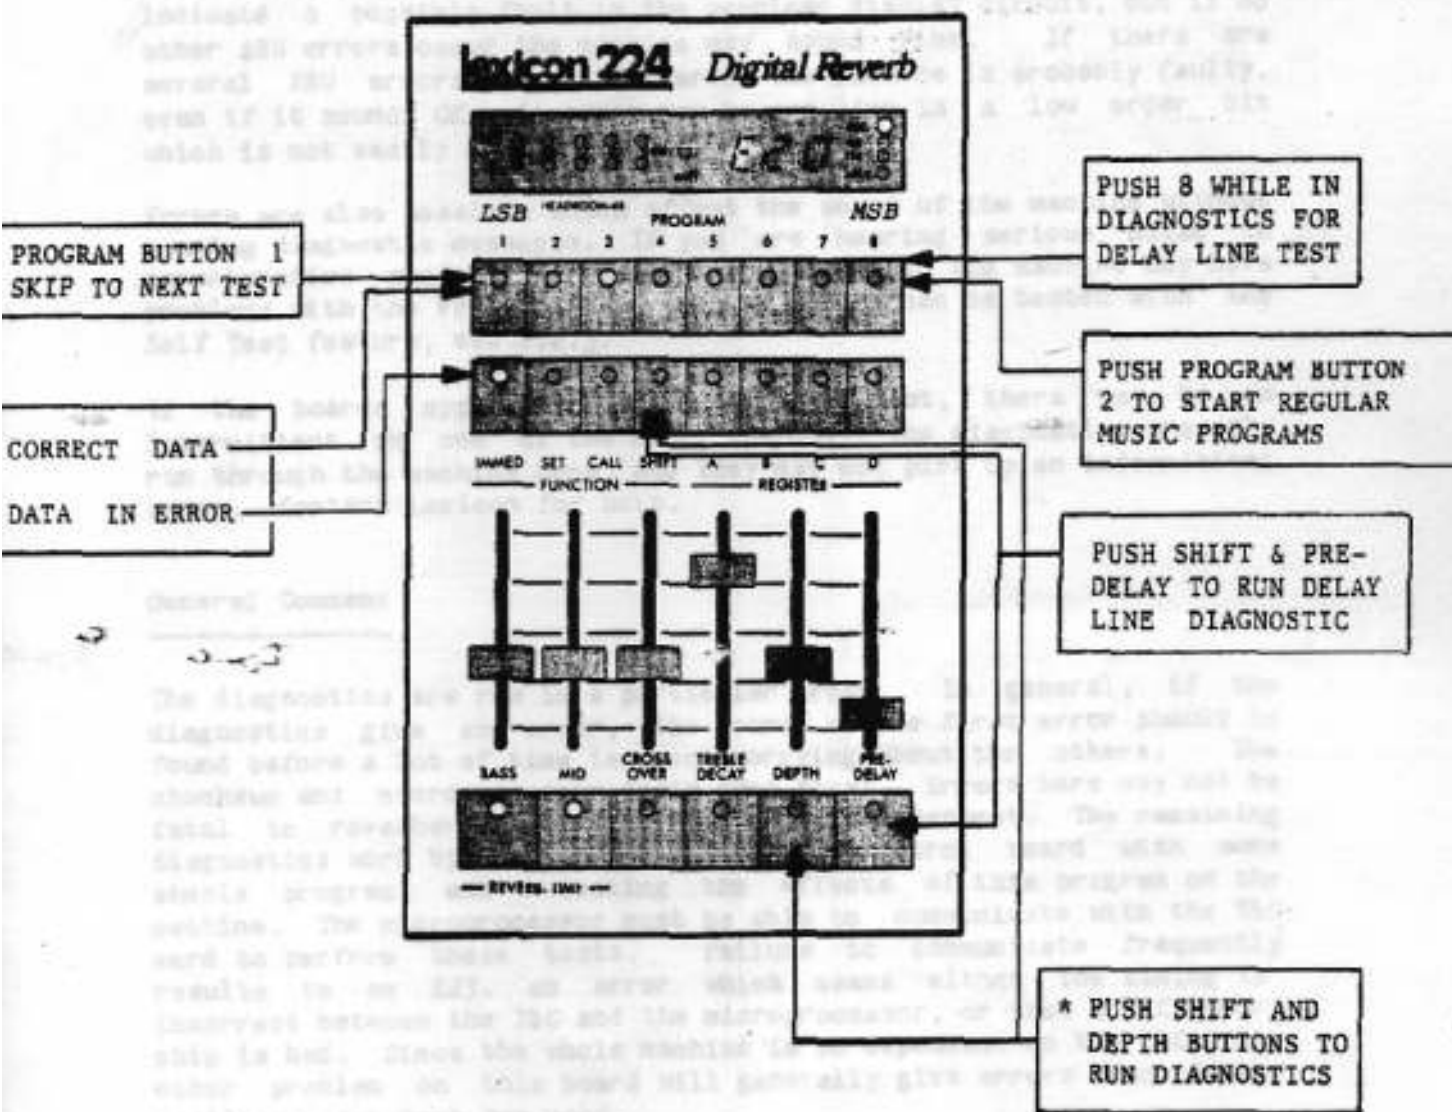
lexicon 224 Digital Reverb

E20

LSB HEADROOM-dB PROGRAM MSB

1 2 3 4 5 6 7 8

PROGRAM BUTTON 1 SKIP TO NEXT TEST

PUSH 8 WHILE IN DIAGNOSTICS FOR DELAY LINE TEST

PUSH PROGRAM BUTTON 2 TO START REGULAR MUSIC PROGRAMS

CORRECT DATA

DATA IN ERROR

IMMED SET CALL SHIFT A B C D

FUNCTION REGISTER

PUSH SHIFT & PRE-DELAY TO RUN DELAY LINE DIAGNOSTIC

TREBLE

BASS MID CROSS OVER TREBLE DECAY DEPTH PRE-DELAY

REVERB. TIME

* PUSH SHIFT AND DEPTH BUTTONS TO RUN DIAGNOSTICS